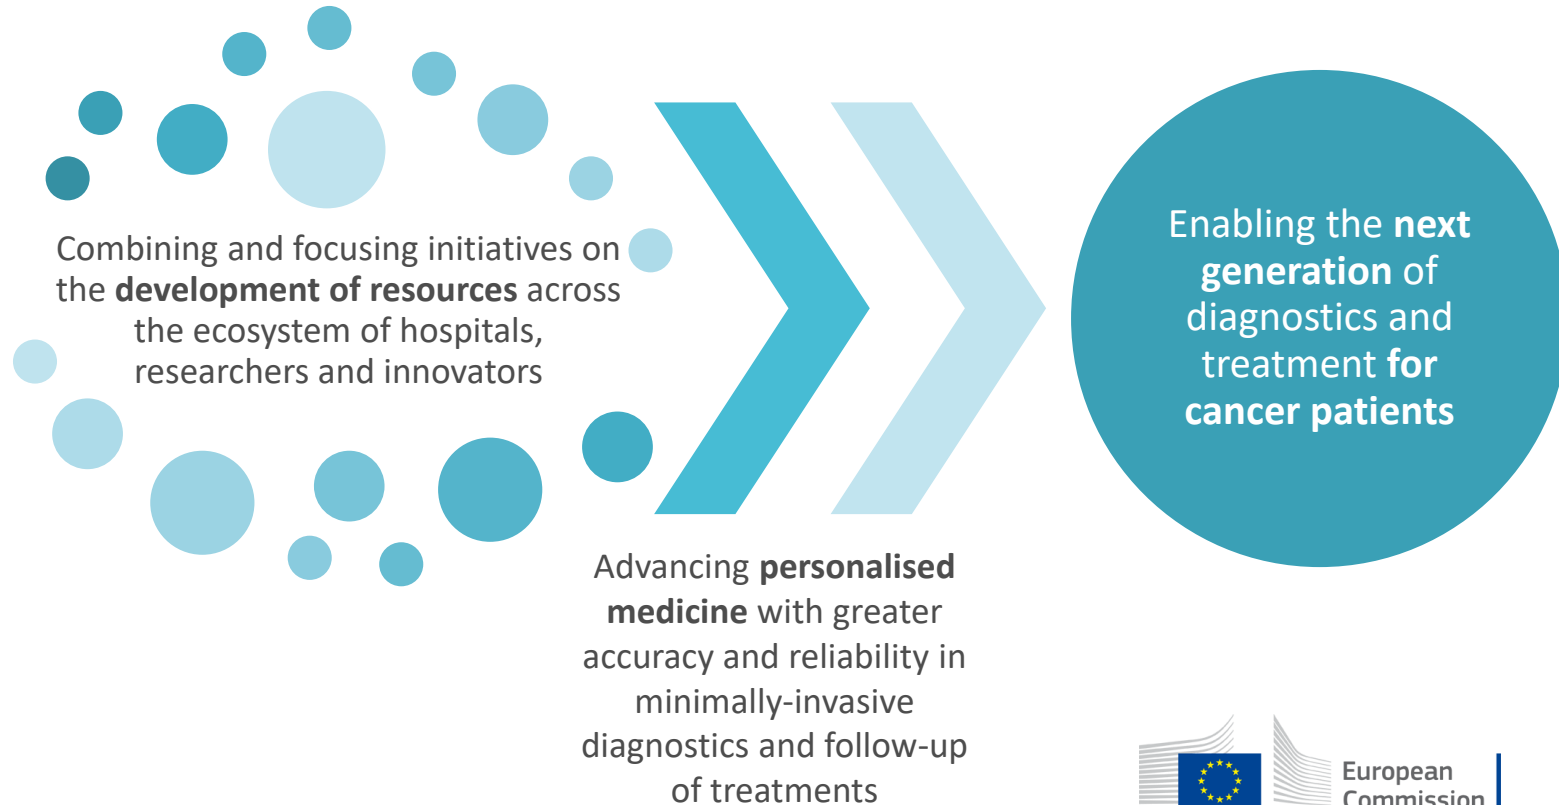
Combining and focusing initiatives on the development of resources across the ecosystem of hospitals, researchers and innovators

Enabling the next generation of diagnostics and treatment for cancer patients

Advancing personalised medicine with greater accuracy and reliability in minimally-invasive diagnostics and follow-up of treatments

European Commission